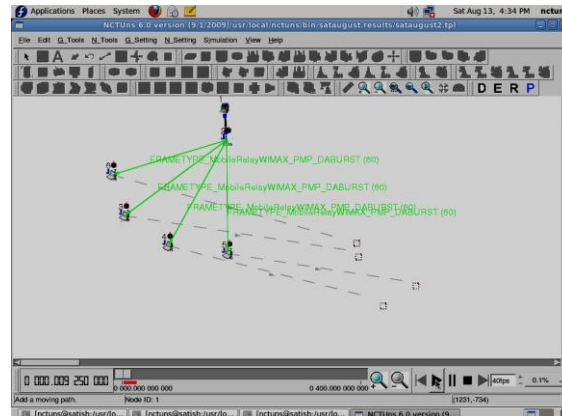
Applications Places System

Sat Aug 13, 4:34 PM nctu

NCTUns 6.0 version (9.1.2009) /usr/local/nctuns/bin/sataugust.results/sataugust2.tpl

File Edit G_Tools N_Tools G_Setting N_Setting Simulation View Help

D E R P

1

2

6

5

4

3

FRAMETYPE_MobileRelayWIMAX_PMP_DABURST (60)

FRAMETYPE_MobileRelayWIMAX_PMP_DABURST (60)

FRAMETYPE_MobileRelayWIMAX_PMP_DABURST (60)

FRAMETYPE_MobileRelayWIMAX_PMP_DABURST (60)

0 000.009 250 000

0 000.000 000 000

0 400.000 000 000

40fps

0.1%

Add a moving path.

Node ID: 1

(1231,-734)

[nctuns@satish:/usr/lo...

[nctuns@satish:/usr/lo...

[nctuns@satish:/usr/lo...

NCTUns 6.0 version (9...